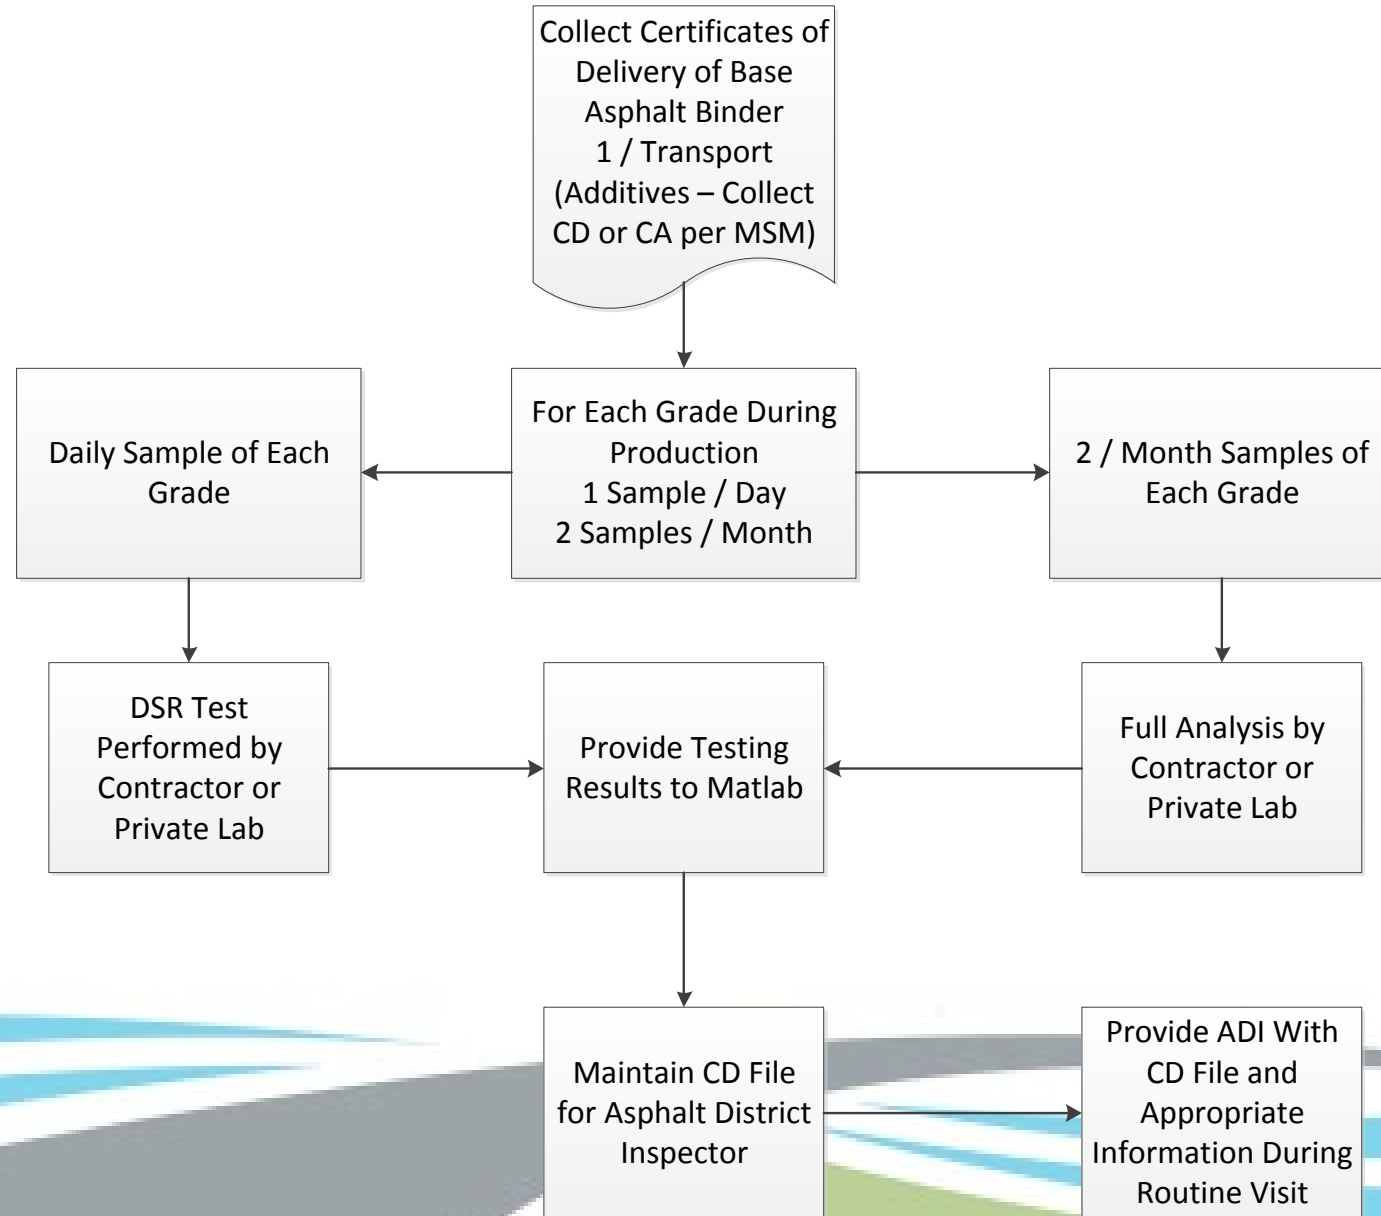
Collect Certificates of Delivery of Base Asphalt Binder 1 / Transport (Additives – Collect CD or CA per MSM)

Daily Sample of Each Grade

For Each Grade During Production
1 Sample / Day
2 Samples / Month

2 / Month Samples of Each Grade

DSR Test Performed by Contractor or Private Lab

Provide Testing Results to Matlab

Full Analysis by Contractor or Private Lab

Maintain CD File for Asphalt District Inspector

Provide ADI With CD File and Appropriate Information During Routine Visit